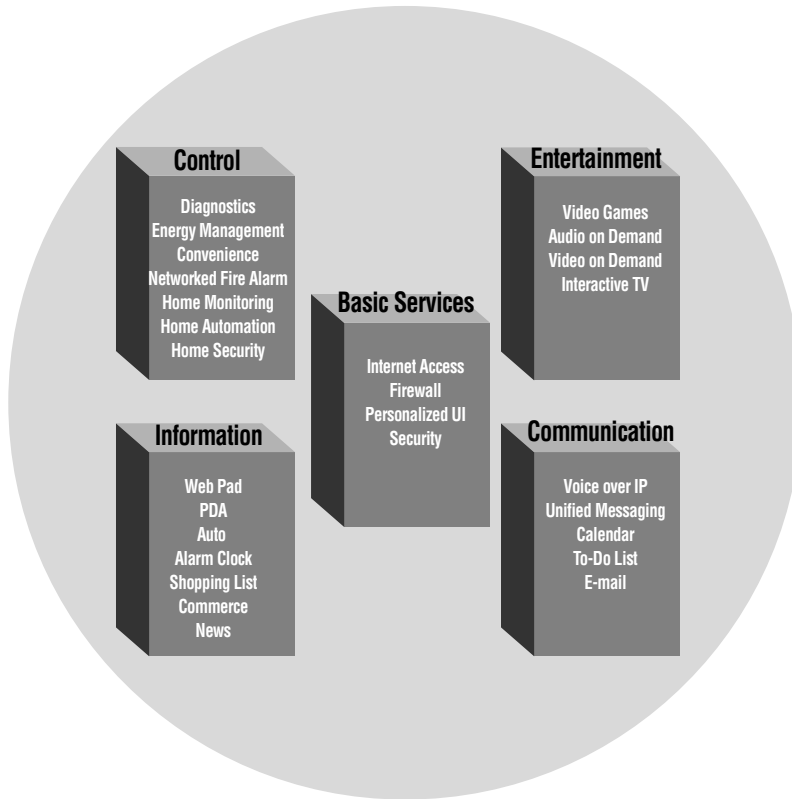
Control

Diagnostics
Energy Management
Convenience
Networked Fire Alarm
Home Monitoring
Home Automation
Home Security

Entertainment

Video Games
Audio on Demand
Video on Demand
Interactive TV

Basic Services

Internet Access
Firewall
Personalized UI
Security

Information

Web Pad
PDA
Auto
Alarm Clock
Shopping List
Commerce
News

Communication

Voice over IP
Unified Messaging
Calendar
To-Do List
E-mail